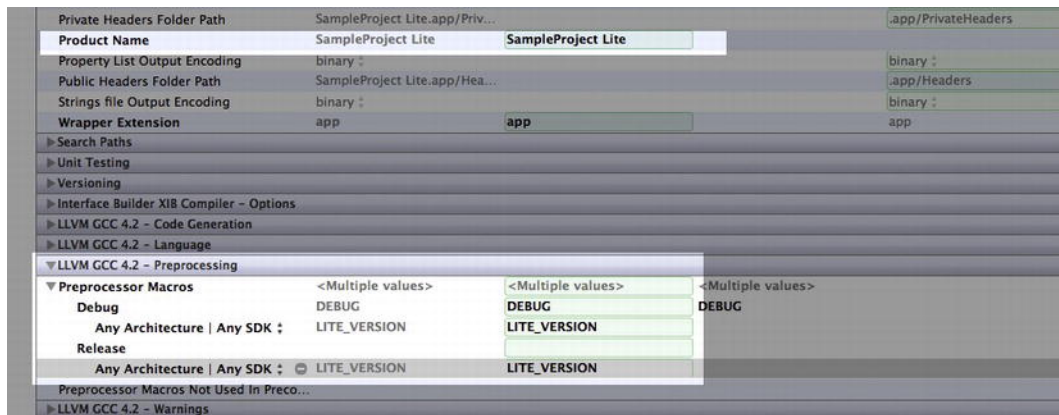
| | | | |
|---|---|---|---|
| Private Headers Folder Path | SampleProject Lite.app/Priv... | | .app/PrivateHeaders |
| Product Name | SampleProject Lite | SampleProject Lite | |
| Property List Output Encoding | binary ⁝ | | binary ⁝ |
| Public Headers Folder Path | SampleProject Lite.app/Hea... | | .app/Headers |
| Strings file Output Encoding | binary ⁝ | | binary ⁝ |
| Wrapper Extension | app | app | app |

Search Paths
Unit Testing
Versioning
Interface Builder XIB Compiler - Options
LLVM GCC 4.2 - Code Generation
LLVM GCC 4.2 - Language
LLVM GCC 4.2 - Preprocessing

| | | | |
|---|---|---|---|
| Preprocessor Macros | <Multiple values> | <Multiple values> | <Multiple values> |
| Debug | DEBUG | DEBUG | DEBUG |
| Any Architecture \| Any SDK ⁝ | LITE_VERSION | LITE_VERSION | |
| Release | | | |
| Any Architecture \| Any SDK ⁝ | LITE_VERSION | LITE_VERSION | |

Preprocessor Macros Not Used In Preco...
LLVM GCC 4.2 - Warnings